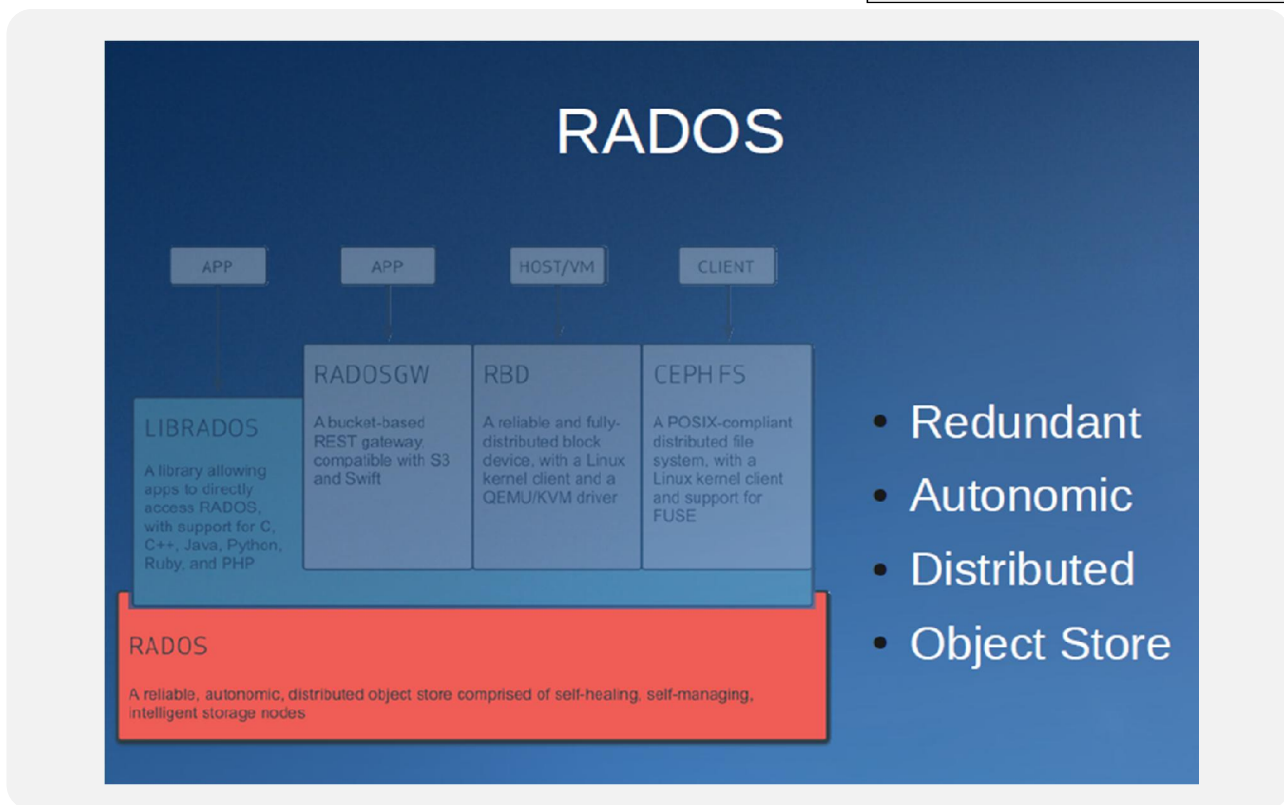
RADOS

APP

APP

HOST/VM

CLIENT

LIBRADOS

A library allowing apps to directly access RADOS, with support for C, C++, Java, Python, Ruby, and PHP

RADOSGW

A bucket-based REST gateway, compatible with S3 and Swift

RBD

A reliable and fully-distributed block device, with a Linux kernel client and a QEMU/KVM driver

CEPH FS

A POSIX-compliant distributed file system, with a Linux kernel client and support for FUSE

RADOS

A reliable, autonomic, distributed object store comprised of self-healing, self-managing, intelligent storage nodes

• Redundant
• Autonomic
• Distributed
• Object Store